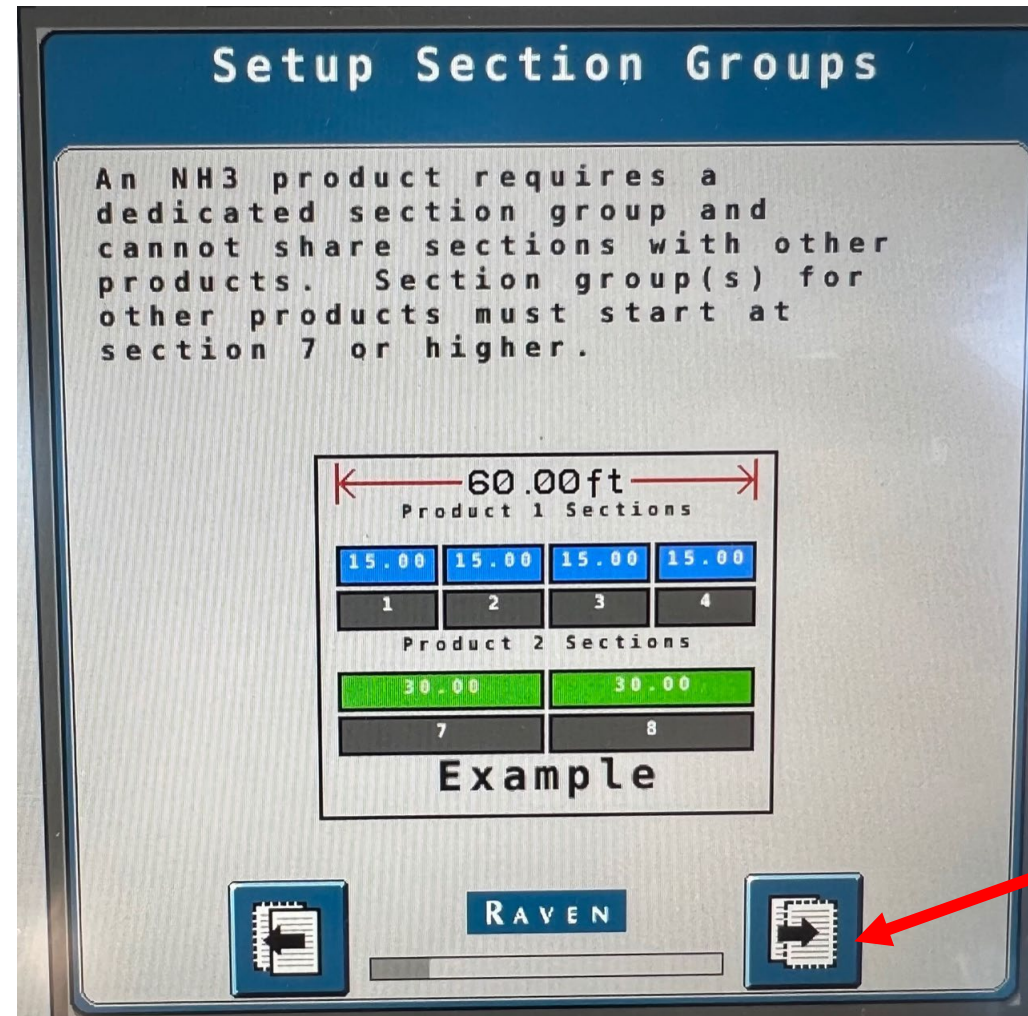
Setup Section Groups

An NH3 product requires a dedicated section group and cannot share sections with other products. Section group(s) for other products must start at section 7 or higher.

60.00ft
Product 1 Sections

| 15.00 | 15.00 | 15.00 | 15.00 |
|---|---|---|---|
| 1 | 2 | 3 | 4 |

Product 2 Sections

| 30.00 | 30.00 |
|---|---|
| 7 | 8 |

Example

RAVEN